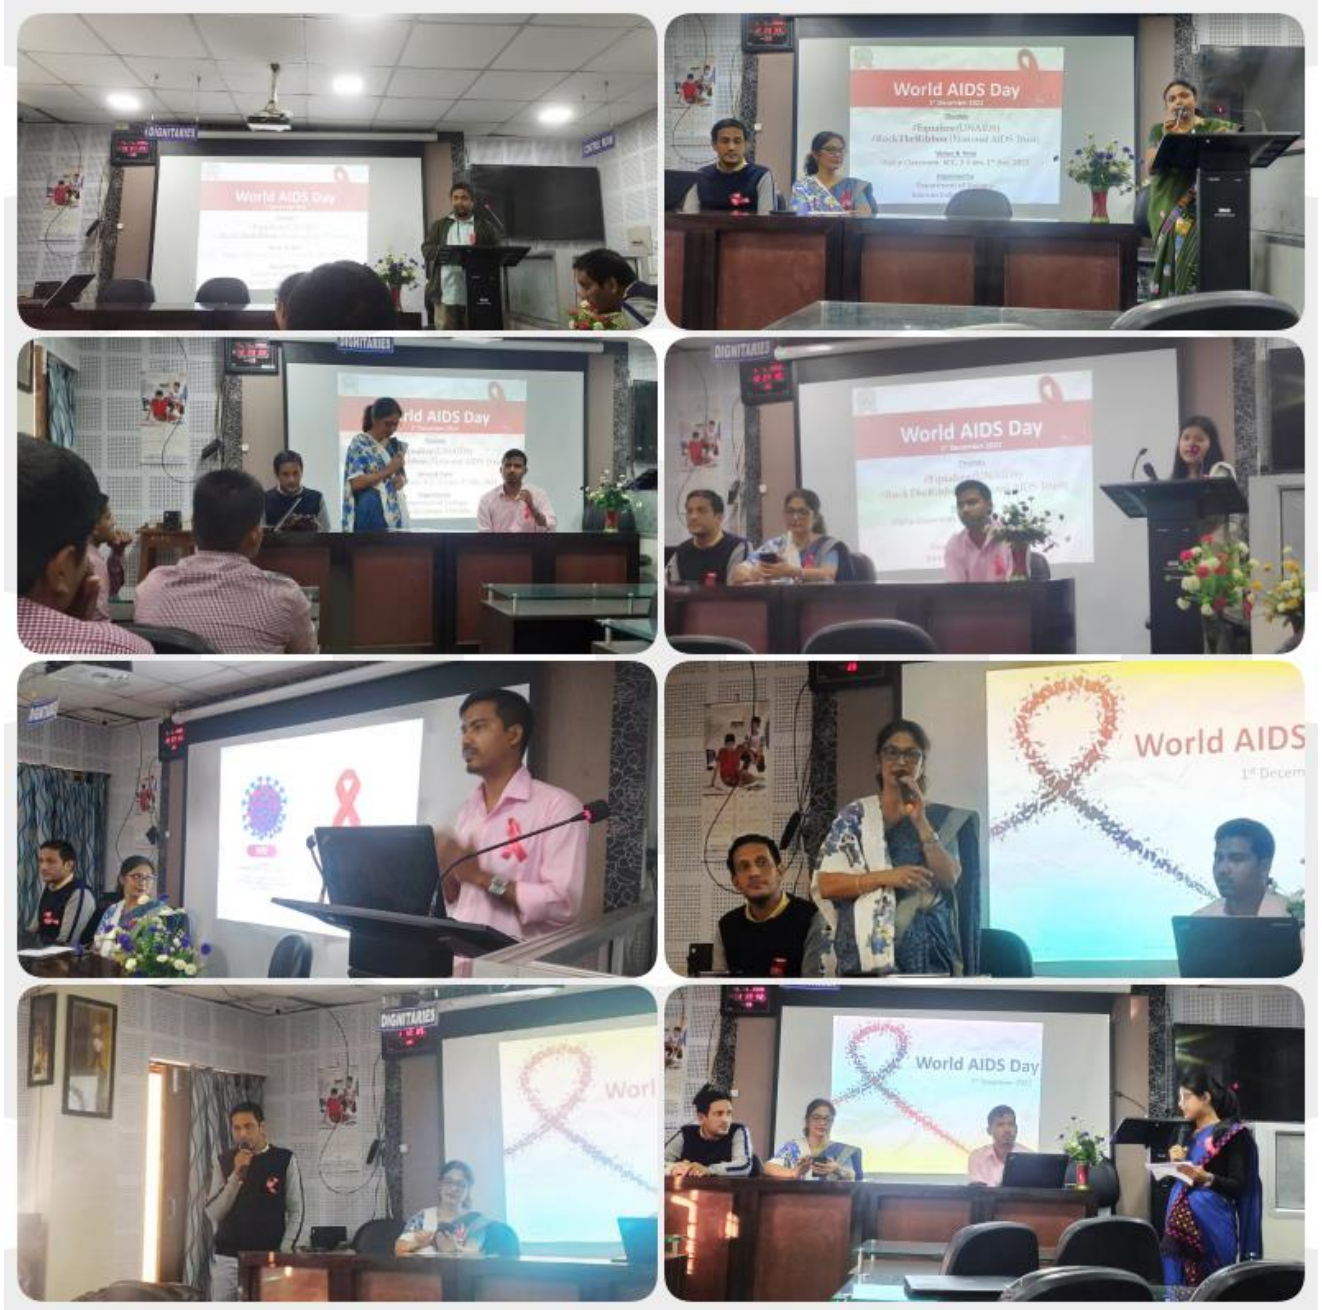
DIGNITARIES

CONTROL ROOM

World AIDS Day

Theme

World AIDS Day

1st December 2022

Theme

#Equalize(UNAIDS)

#RockTheRibbon (National AIDS Trust)

Venue & Time

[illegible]

Organized by

Department of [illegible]

DIGNITARIES

World AIDS Day

DIGNITARIES

World AIDS Day

Theme

DIGNITARIES

World AIDS

1st Decem

DIGNITARIES

Worl

World AIDS Day

1st December 2022